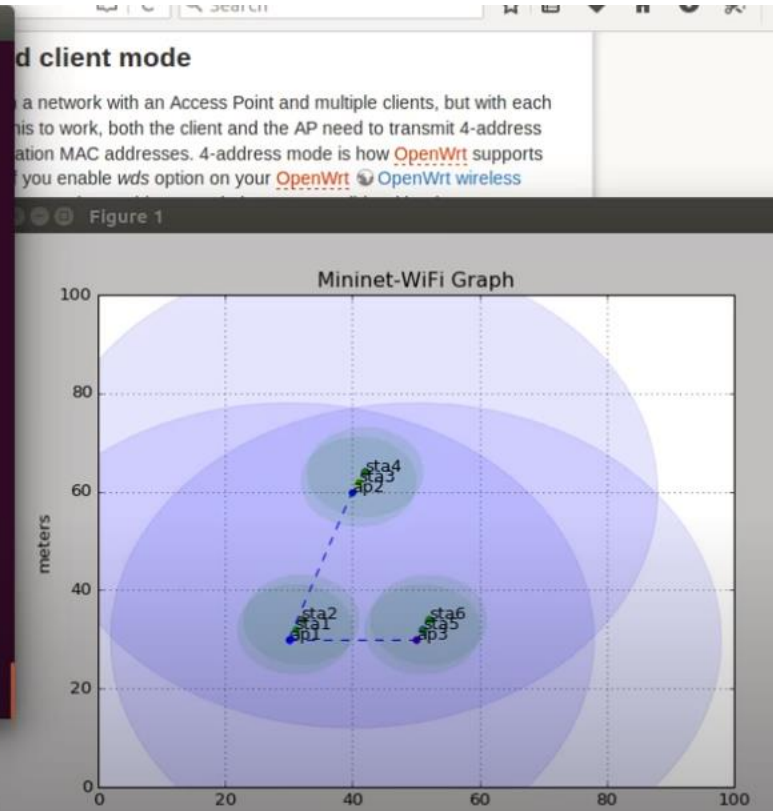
Search

d client mode

a network with an Access Point and multiple clients, but with each his to work, both the client and the AP need to transmit 4-address ation MAC addresses. 4-address mode is how OpenWrt supports you enable wds option on your OpenWrt OpenWrt wireless

Figure 1

Mininet-WiFi Graph

meters

100
80
60
40
20
0

0 20 40 60 80 100

sta4
sta3
ap2
sta2
sta1
ap1
sta6
sta5
ap3